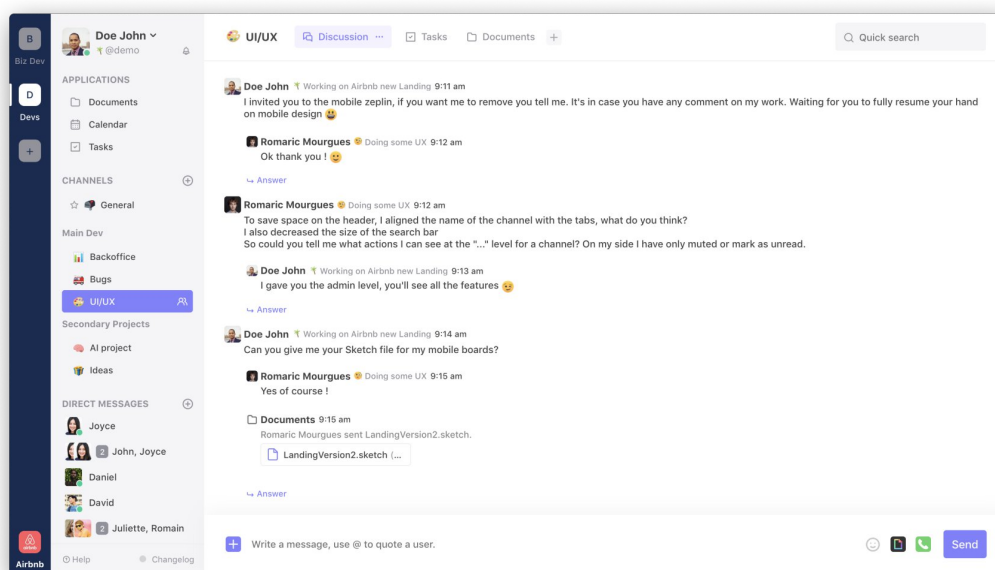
B
Biz Dev
D
Devs
+
Airbnb

Doe John
@demo

APPLICATIONS
Documents
Calendar
Tasks

CHANNELS
General

Main Dev
Backoffice
Bugs
UI/UX

Secondary Projects
AI project
Ideas

DIRECT MESSAGES
Joyce
2 John, Joyce
Daniel
David
2 Juliette, Romain

Help
Changelog

UI/UX
Discussion ···
Tasks
Documents
+
Quick search

Doe John Working on Airbnb new Landing 9:11 am
I invited you to the mobile zeplin, if you want me to remove you tell me. It's in case you have any comment on my work. Waiting for you to fully resume your hand on mobile design 😃

Romaric Mourgues Doing some UX 9:12 am
Ok thank you ! 😊

↪ Answer

Romaric Mourgues Doing some UX 9:12 am
To save space on the header, I aligned the name of the channel with the tabs, what do you think?
I also decreased the size of the search bar
So could you tell me what actions I can see at the "..." level for a channel? On my side I have only muted or mark as unread.

Doe John Working on Airbnb new Landing 9:13 am
I gave you the admin level, you'll see all the features 😉

↪ Answer

Doe John Working on Airbnb new Landing 9:14 am
Can you give me your Sketch file for my mobile boards?

Romaric Mourgues Doing some UX 9:15 am
Yes of course !

Documents 9:15 am
Romaric Mourgues sent LandingVersion2.sketch.
LandingVersion2.sketch (...

↪ Answer

Write a message, use @ to quote a user.
Send